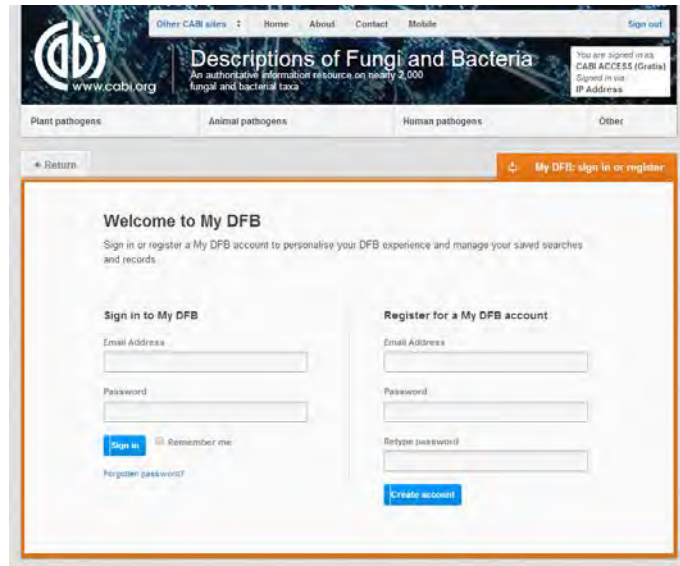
Other CABI sites ⇕ Home About Contact Mobile Sign out

www.cabi.org

Descriptions of Fungi and Bacteria
An authoritative information resource on nearly 2,000 fungal and bacterial taxa

You are signed in as: CABI ACCESS (Gratis) Signed in via: IP Address

Plant pathogens Animal pathogens Human pathogens Other

« Return

My DFB: sign in or register

Welcome to My DFB

Sign in or register a My DFB account to personalise your DFB experience and manage your saved searches and records

Sign in to My DFB

Email Address

Password

Sign in Remember me

Forgotten password?

Register for a My DFB account

Email Address

Password

Retype password

Create account